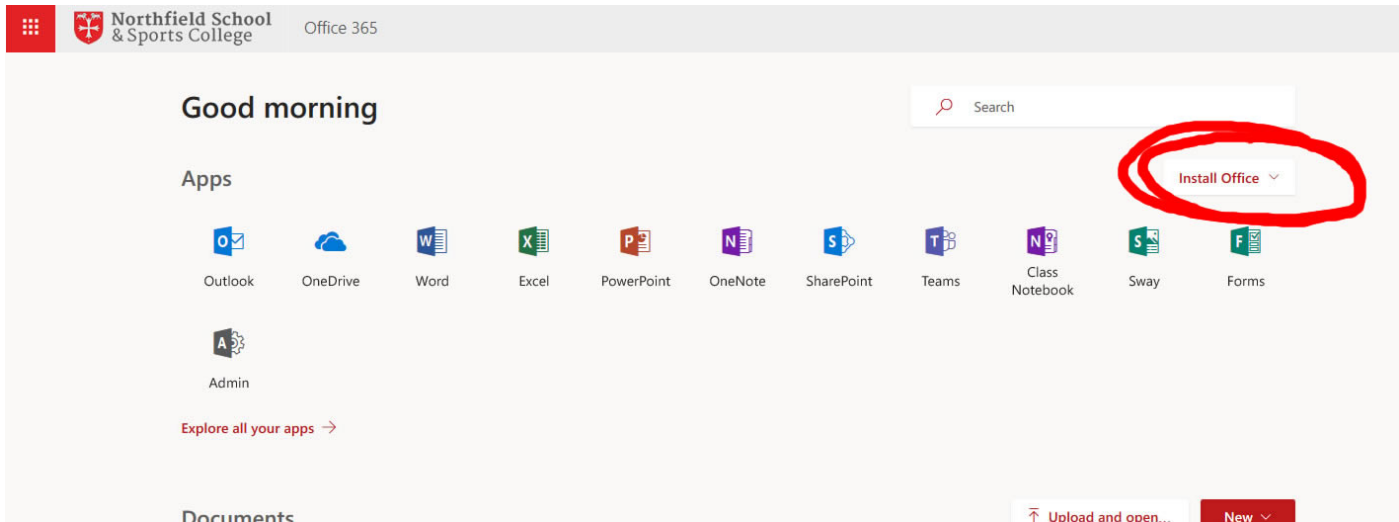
Northfield School & Sports College

Office 365

Good morning

Search

Apps

Install Office

Outlook

OneDrive

Word

Excel

PowerPoint

OneNote

SharePoint

Teams

Class Notebook

Sway

Forms

Admin

Explore all your apps →

Documents

Upload and open...

New